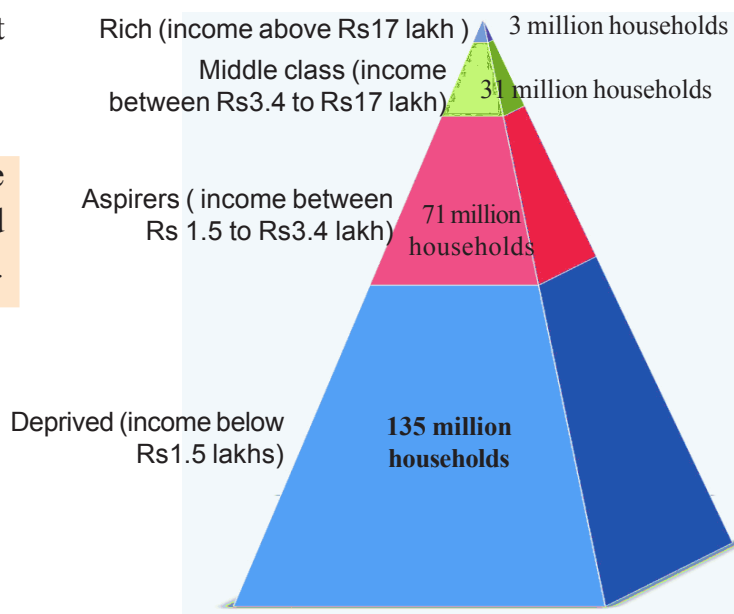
Rich (income above Rs17 lakh ) 3 million households

Middle class (income between Rs3.4 to Rs17 lakh) 31 million households

Aspirers ( income between Rs 1.5 to Rs3.4 lakh) 71 million households

Deprived (income below Rs1.5 lakhs) 135 million households